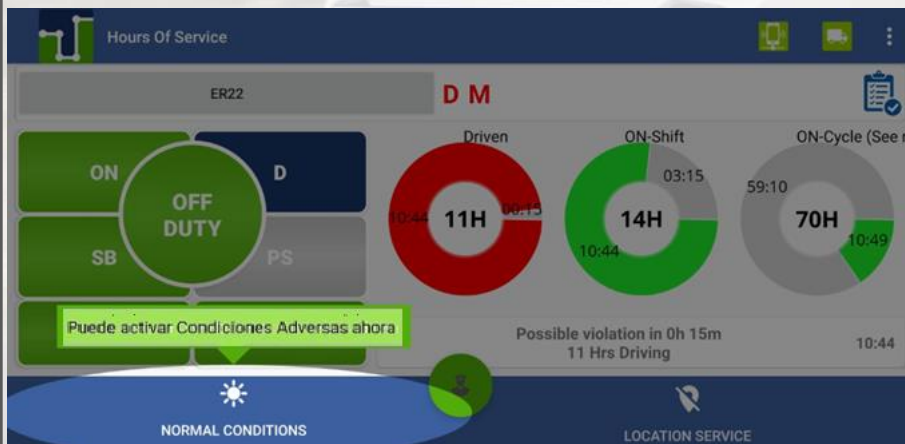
Hours Of Service

ER22

D M

ON

D

OFF DUTY

SB

PS

Driven

10:44

11H

00:15

ON-Shift

03:15

14H

10:44

ON-Cycle (See r

59:10

70H

10:49

Puede activar Condiciones Adversas ahora

Possible violation in 0h 15m
11 Hrs Driving

10:44

NORMAL CONDITIONS

LOCATION SERVICE